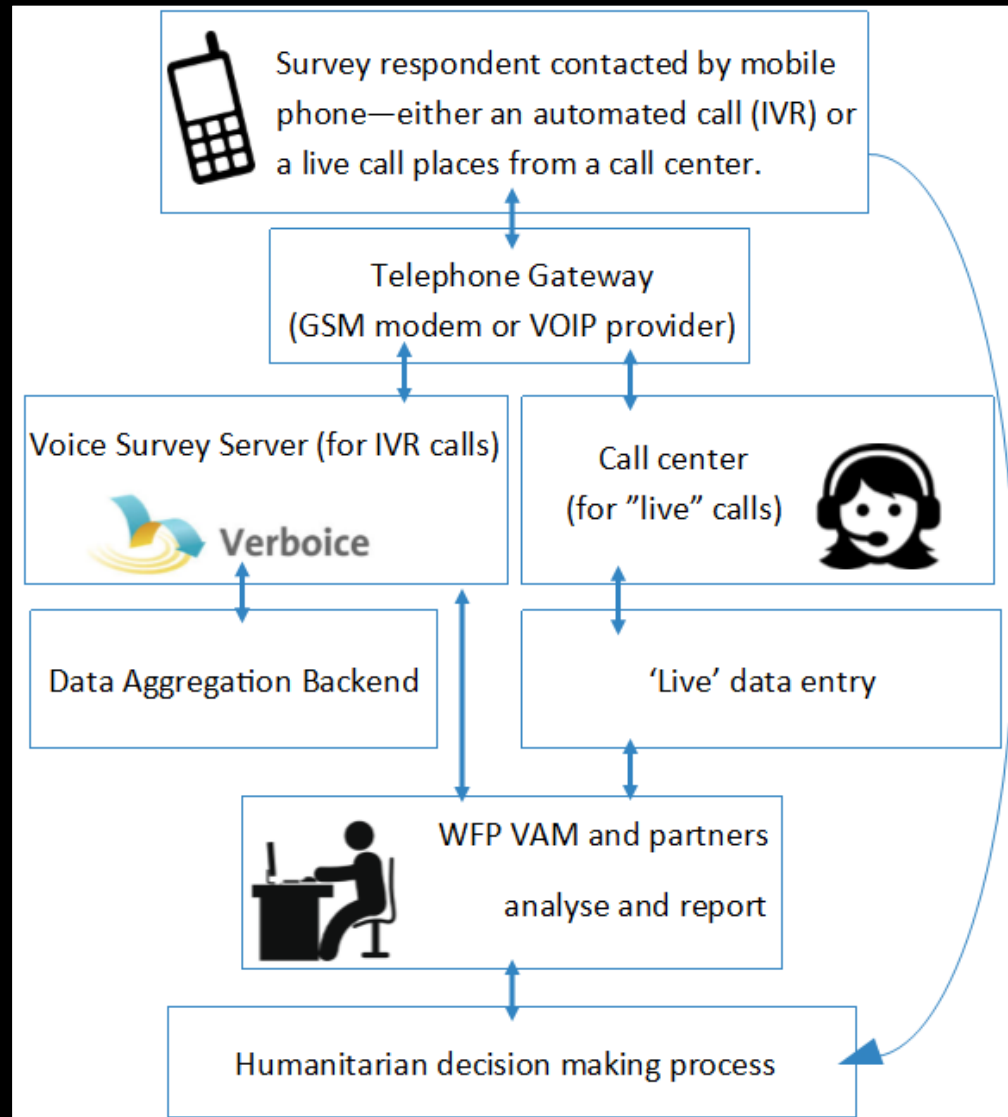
Survey respondent contacted by mobile phone—either an automated call (IVR) or a live call places from a call center.

Telephone Gateway
(GSM modem or VOIP provider)

Voice Survey Server (for IVR calls)

Verboice

Call center
(for ”live” calls)

Data Aggregation Backend

‘Live’ data entry

WFP VAM and partners
analyse and report

Humanitarian decision making process